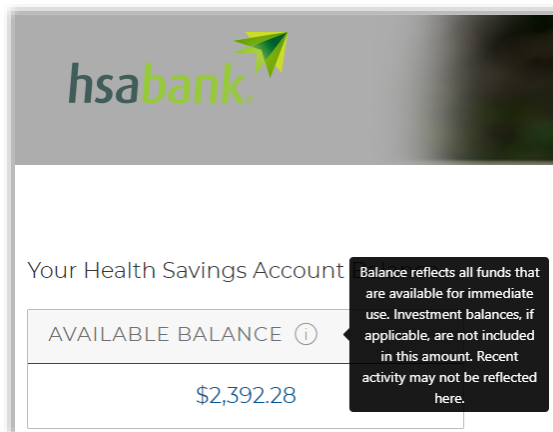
hsabank.

Your Health Savings Account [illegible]

AVAILABLE BALANCE i

$2,392.28

Balance reflects all funds that are available for immediate use. Investment balances, if applicable, are not included in this amount. Recent activity may not be reflected here.